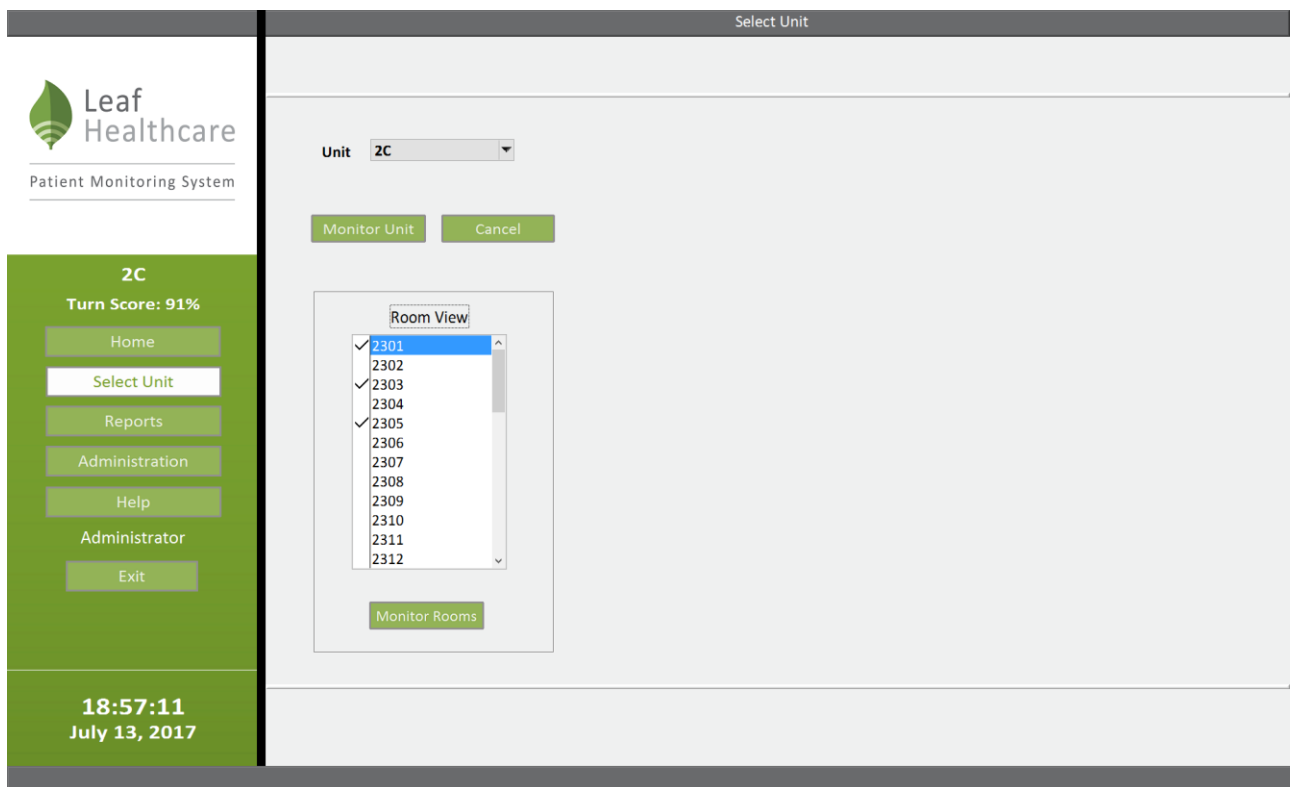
Leaf Healthcare

Patient Monitoring System

2C

Turn Score: 91%

Home

Select Unit

Reports

Administration

Help

Administrator

Exit

18:57:11
July 13, 2017

Select Unit

Unit 2C

Monitor Unit Cancel

Room View

✓2301
2302
✓2303
2304
✓2305
2306
2307
2308
2309
2310
2311
2312

Monitor Rooms